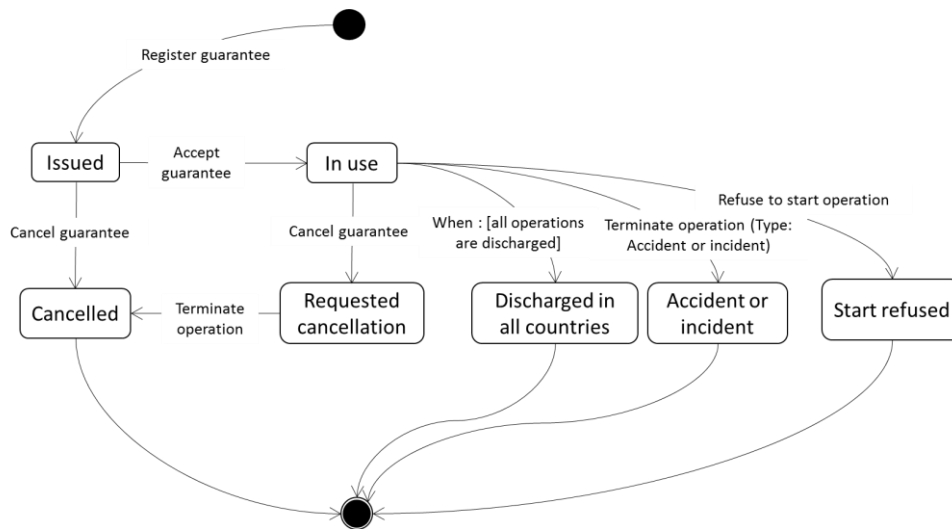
Register guarantee

Issued

Accept guarantee

In use

Refuse to start operation

Cancel guarantee

Cancel guarantee

When : [all operations are discharged]

Terminate operation (Type: Accident or incident)

Cancelled

Terminate operation

Requested cancellation

Discharged in all countries

Accident or incident

Start refused